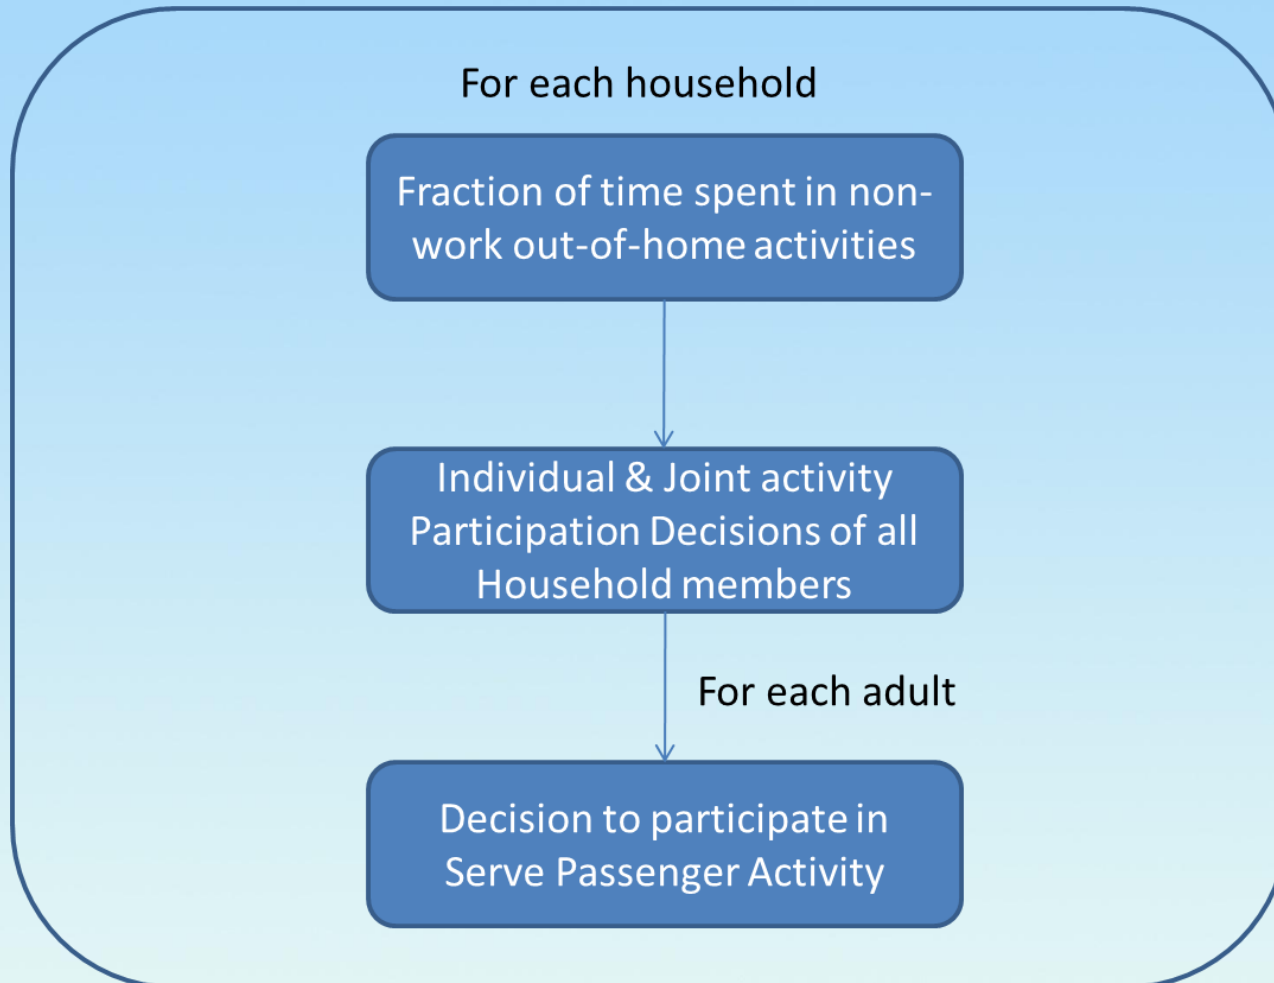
For each household

Fraction of time spent in non-work out-of-home activities

Individual & Joint activity Participation Decisions of all Household members

For each adult

Decision to participate in Serve Passenger Activity